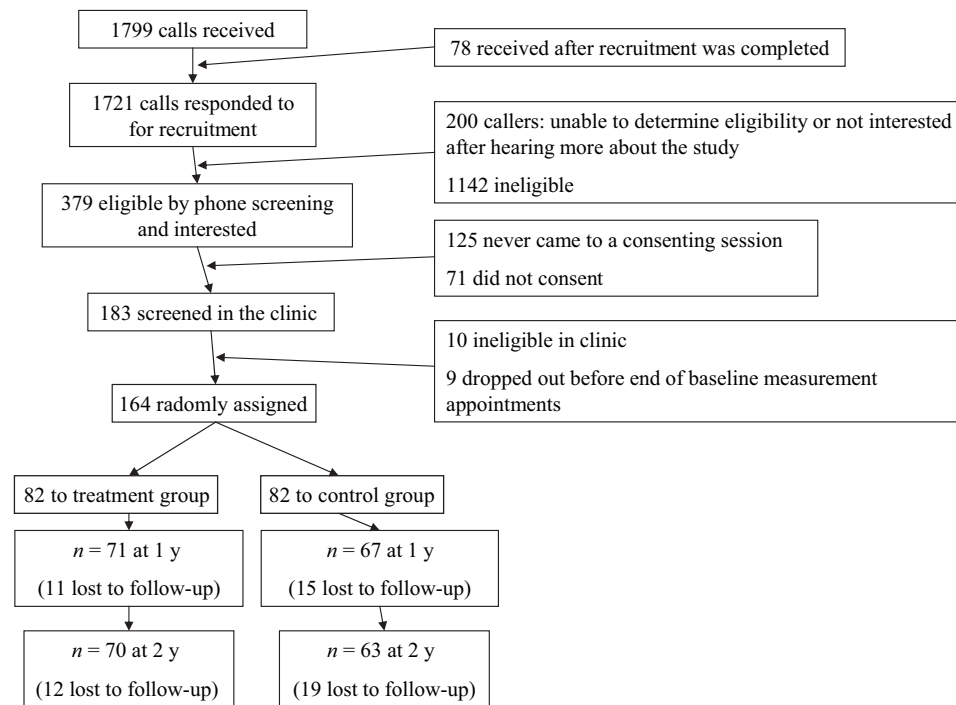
1799 calls received

78 received after recruitment was completed

1721 calls responded to for recruitment

200 callers: unable to determine eligibility or not interested after hearing more about the study

1142 ineligible

379 eligible by phone screening and interested

125 never came to a consenting session

71 did not consent

183 screened in the clinic

10 ineligible in clinic

9 dropped out before end of baseline measurement appointments

164 radomly assigned

82 to treatment group

82 to control group

$n$ = 71 at 1 y

(11 lost to follow-up)

$n$ = 67 at 1 y

(15 lost to follow-up)

$n$ = 70 at 2 y

(12 lost to follow-up)

$n$ = 63 at 2 y

(19 lost to follow-up)